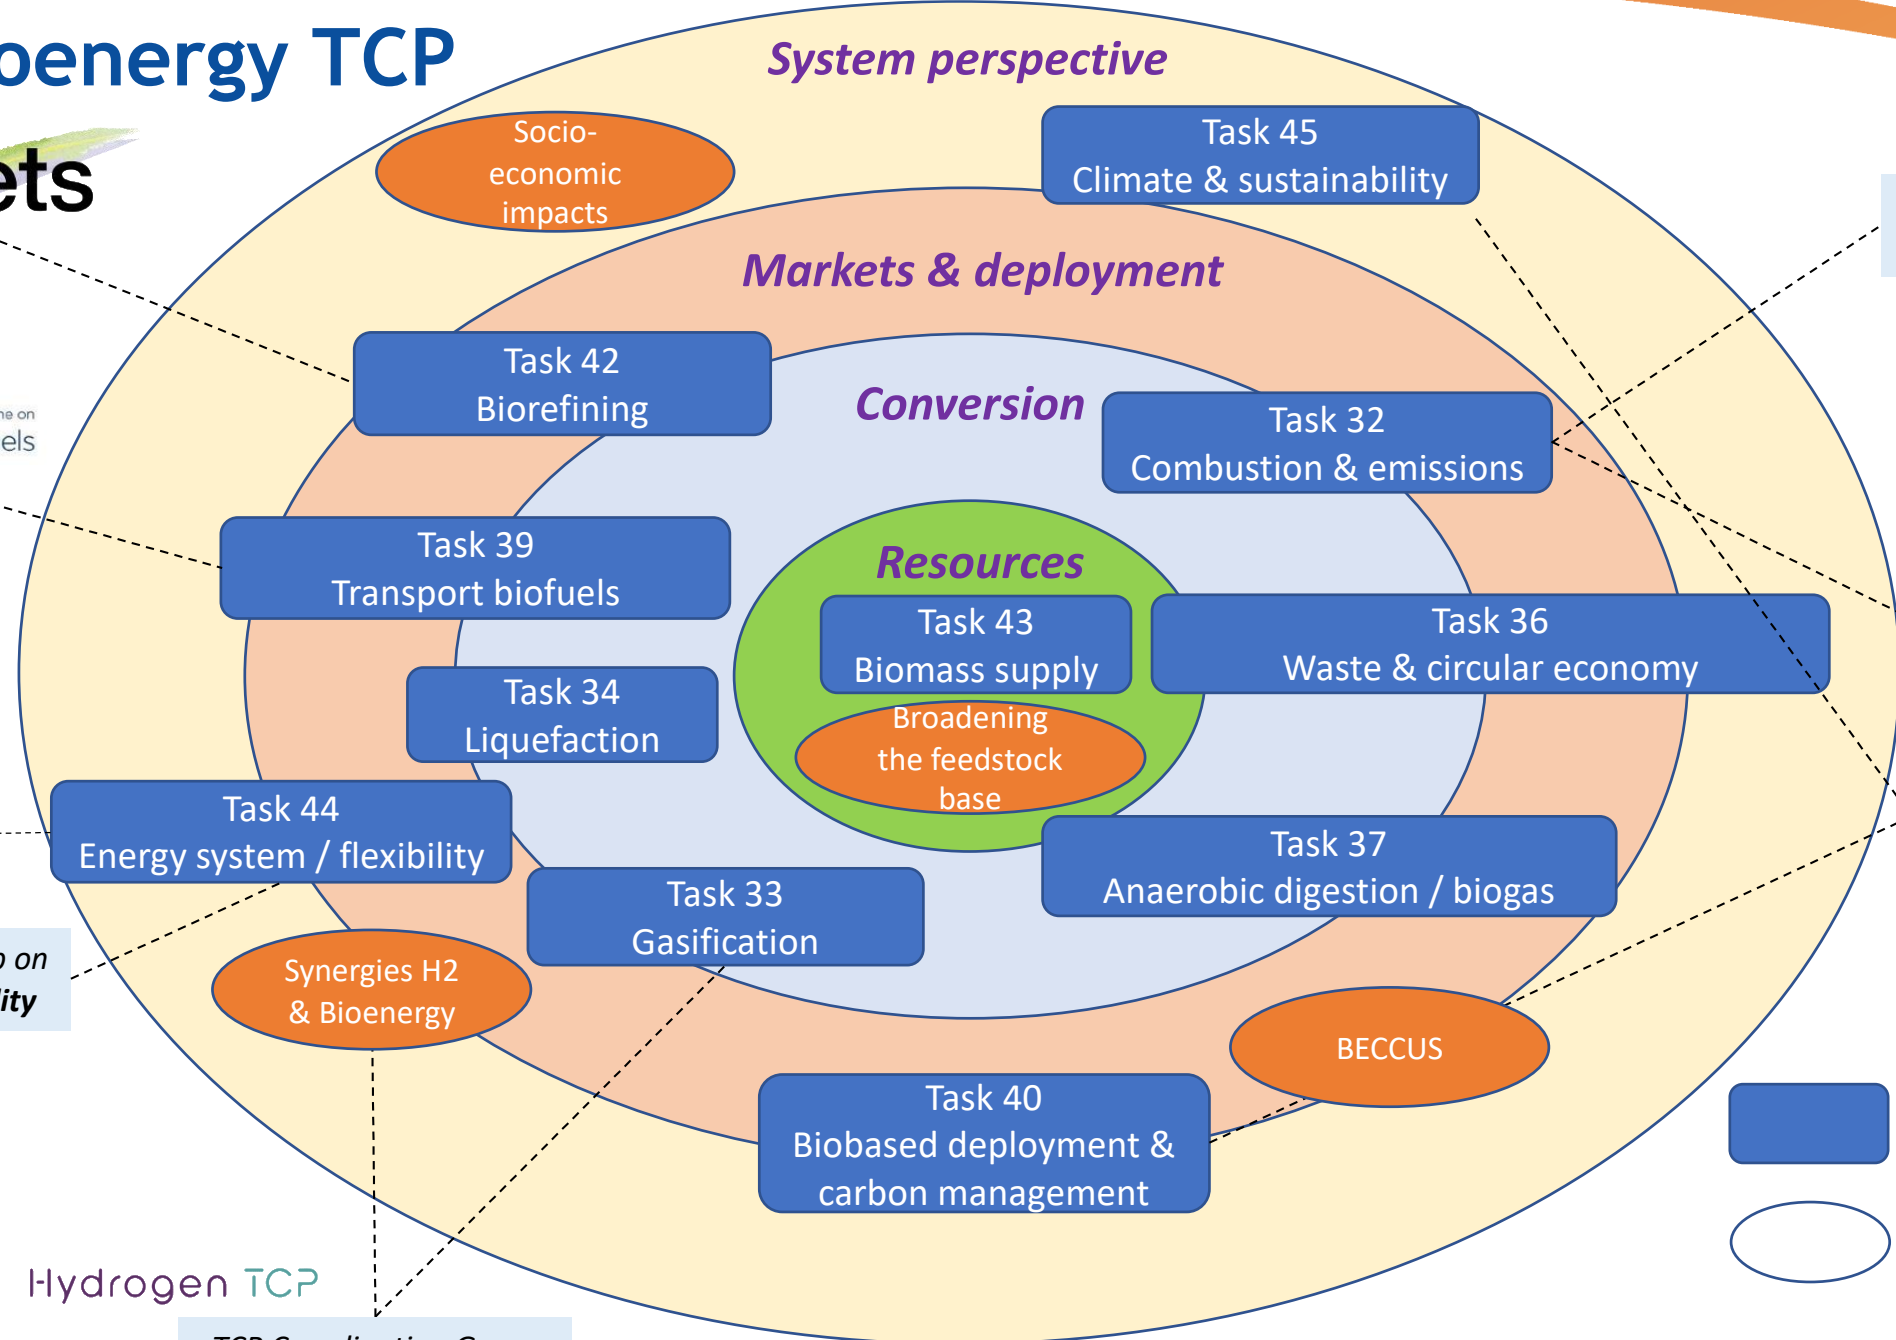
oenergy TCP

ets

System perspective

Socio-economic impacts

Task 45
Climate & sustainability

Markets & deployment

Task 42
Biorefining

Conversion

Task 32
Combustion & emissions

ne on
els

Task 39
Transport biofuels

Resources

Task 43
Biomass supply

Task 36
Waste & circular economy

Task 34
Liquefaction

Broadening the feedstock base

Task 44
Energy system / flexibility

Task 37
Anaerobic digestion / biogas

Task 33
Gasification

o on
ity

Synergies H2 & Bioenergy

BECCUS

Task 40
Biobased deployment & carbon management

Hydrogen TCP

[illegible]